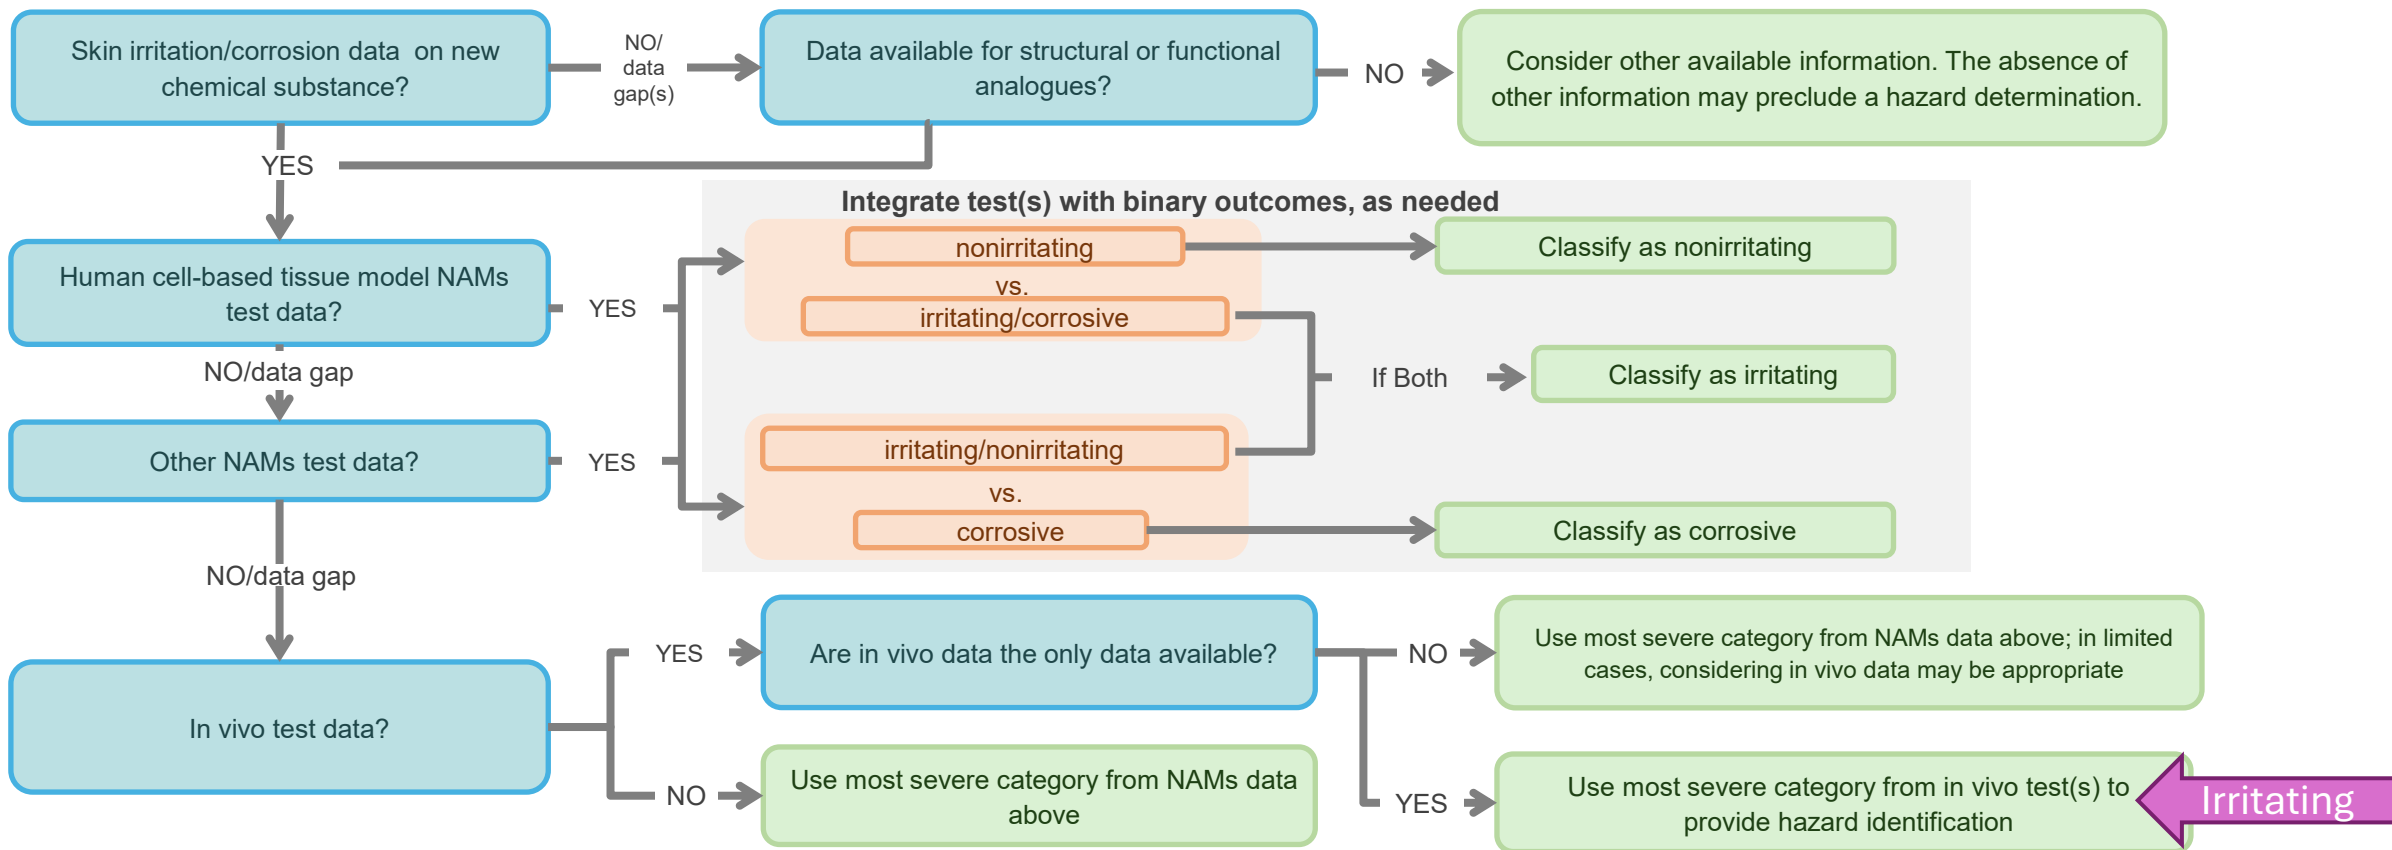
Skin irritation/corrosion data on new chemical substance?

NO/ data gap(s)

Data available for structural or functional analogues?

NO

Consider other available information. The absence of other information may preclude a hazard determination.

YES

Integrate test(s) with binary outcomes, as needed

Human cell-based tissue model NAMs test data?

YES

nonirritating

vs.

irritating/corrosive

Classify as nonirritating

NO/data gap

If Both

Classify as irritating

Other NAMs test data?

YES

irritating/nonirritating

vs.

corrosive

Classify as corrosive

NO/data gap

YES

Are in vivo data the only data available?

NO

Use most severe category from NAMs data above; in limited cases, considering in vivo data may be appropriate

In vivo test data?

NO

Use most severe category from NAMs data above

YES

Use most severe category from in vivo test(s) to provide hazard identification

Irritating